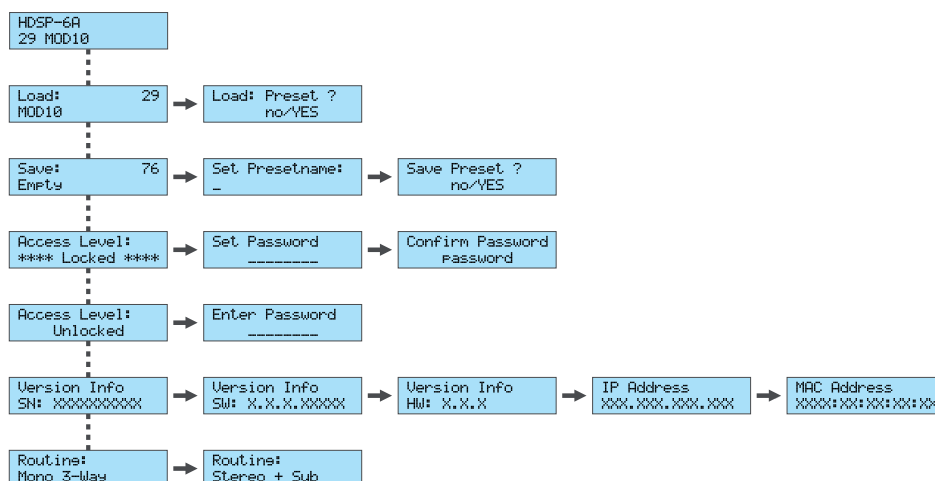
HDSP-6A
29 MOD10

Load: 29
MOD10

Load: Preset ?
no/YES

Save: 76
Empty

Set Presetname:
_

Save Preset ?
no/YES

Access Level:
**** Locked ****

Set Password
________

Confirm Password
password

Access Level:
Unlocked

Enter Password
________

Version Info
SN: XXXXXXXXX

Version Info
SW: X.X.X.XXXXX

Version Info
HW: X.X.X

IP Address
XXX.XXX.XXX.XXX

MAC Address
XXXX:XX:XX:XX:X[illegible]

Routing:
Mono 3-Way

Routing:
Stereo + Sub